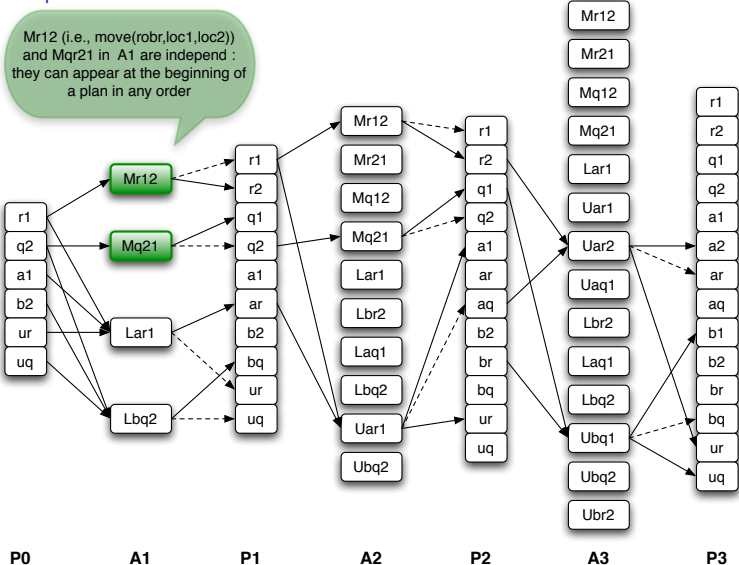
Mr12 (i.e., move(robr,loc1,loc2)) and Mqr21 in A1 are independ : they can appear at the beginning of a plan in any order

r1
q2
a1
b2
ur
uq

Mr12
Mq21
Lar1
Lbq2

r1
r2
q1
q2
a1
ar
b2
bq
ur
uq

Mr12
Mr21
Mq12
Mq21
Lar1
Lbr2
Laq1
Lbq2
Uar1
Ubq2

r1
r2
q1
q2
a1
ar
aq
b2
br
bq
ur
uq

Mr12
Mr21
Mq12
Mq21
Lar1
Uar1
Uar2
Uaq1
Lbr2
Laq1
Lbq2
Ubq1
Ubq2
Ubr2

r1
r2
q1
q2
a1
a2
ar
aq
b1
b2
br
bq
ur
uq

P0
A1
P1
A2
P2
A3
P3